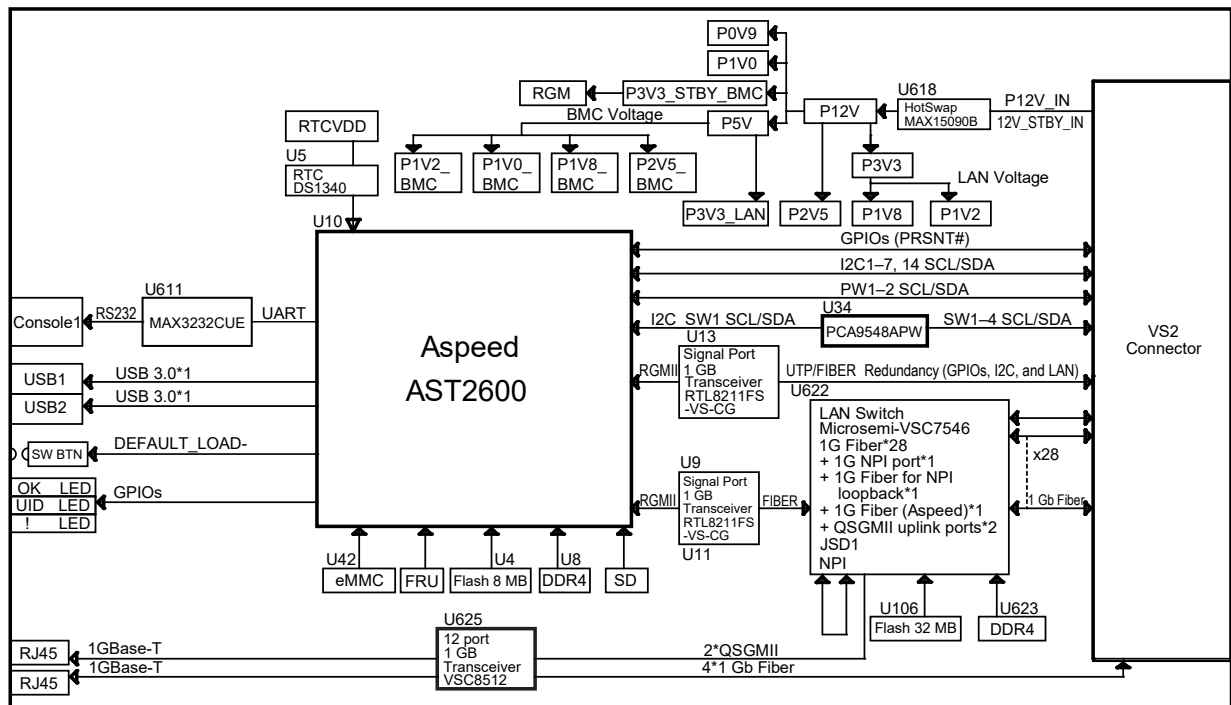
P0V9
P1V0
U618
RGM
P3V3_STBY_BMC
HotSwap MAX15090B
P12V_IN
12V_STBY_IN
P12V
RTCVDD
BMC Voltage
P5V
U5
RTC DS1340
P1V2_ BMC
P1V0_ BMC
P1V8_ BMC
P2V5_ BMC
P3V3
LAN Voltage
U10
P3V3_LAN
P2V5
P1V8
P1V2
GPIOs (PRSNT#)
I2C1–7, 14 SCL/SDA
PW1–2 SCL/SDA
U611
Console1
RS232
MAX3232CUE
UART
U34
I2C SW1 SCL/SDA
PCA9548APW
SW1–4 SCL/SDA
VS2 Connector
Aspeed AST2600
U13
Signal Port 1 GB Transceiver RTL8211FS -VS-CG
RGMII
UTP/FIBER Redundancy (GPIOs, I2C, and LAN)
USB1
USB 3.0*1
USB2
USB 3.0*1
U622
LAN Switch Microsemi-VSC7546 1G Fiber*28 + 1G NPI port*1 + 1G Fiber for NPI loopback*1 + 1G Fiber (Aspeed)*1 + QSGMII uplink ports*2 JSD1 NPI
SW BTN
DEFAULT_LOAD-
x28
U9
OK LED
UID LED
! LED
GPIOs
Signal Port 1 GB Transceiver RTL8211FS -VS-CG
RGMII
FIBER
1 Gb Fiber
U11
U42
U4
U8
eMMC
FRU
Flash 8 MB
DDR4
SD
U106
U623
Flash 32 MB
DDR4
U625
RJ45
1GBase-T
1GBase-T
12 port 1 GB Transceiver VSC8512
2*QSGMII
4*1 Gb Fiber
RJ45